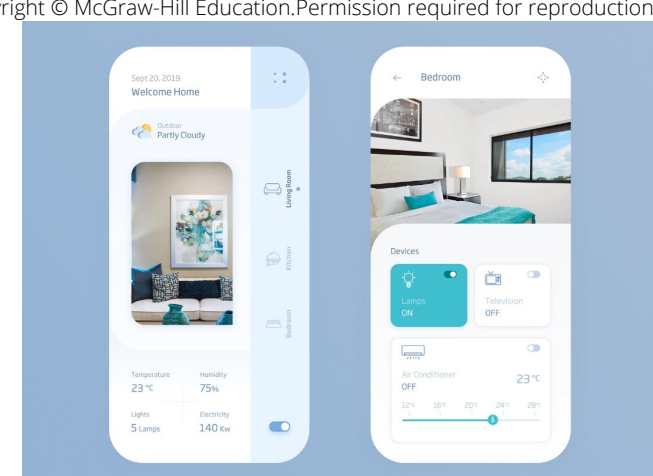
right © McGraw-Hill Education.Permission required for reproduction

Sept 20, 2019
Welcome Home

Outdoor
Partly Cloudy

Living Room
Kitchen
Bedroom

Temperature
23 ℃

Humidity
75%

Lights
5 Lamps

Electricity
140 Kw

Bedroom

Devices

Lamps
ON

Television
OFF

Air Conditioner
OFF

23 ℃

12℃ 16℃ 20℃ 24℃ 28℃